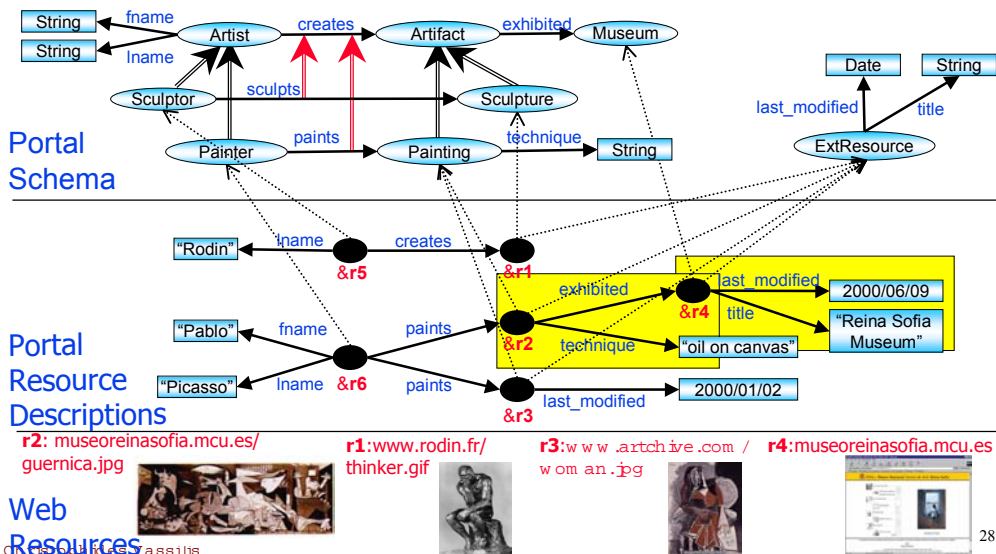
String
fname
String
lname
Artist
creates
Artifact
exhibited
Museum
Date
String
sculpts
Sculptor
Sculpture
last_modified
title
Portal Schema
Painter
paints
Painting
technique
String
ExtResource

"Rodin"
lname
creates
&r5
&r1
last_modified
exhibited
2000/06/09
"Pablo"
fname
paints
&r4
title
"Reina Sofia Museum"
Portal Resource Descriptions
&r2
technique
"oil on canvas"
"Picasso"
lname
&r6
paints
2000/01/02
&r3
last_modified

r2: museoreinasofia.mcu.es/ guernica.jpg
r1:www.rodin.fr/ thinker.gif
r3:www.artchive.com/ woman.jpg
r4:museoreinasofia.mcu.es
Web Resources
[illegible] Vassilis
28